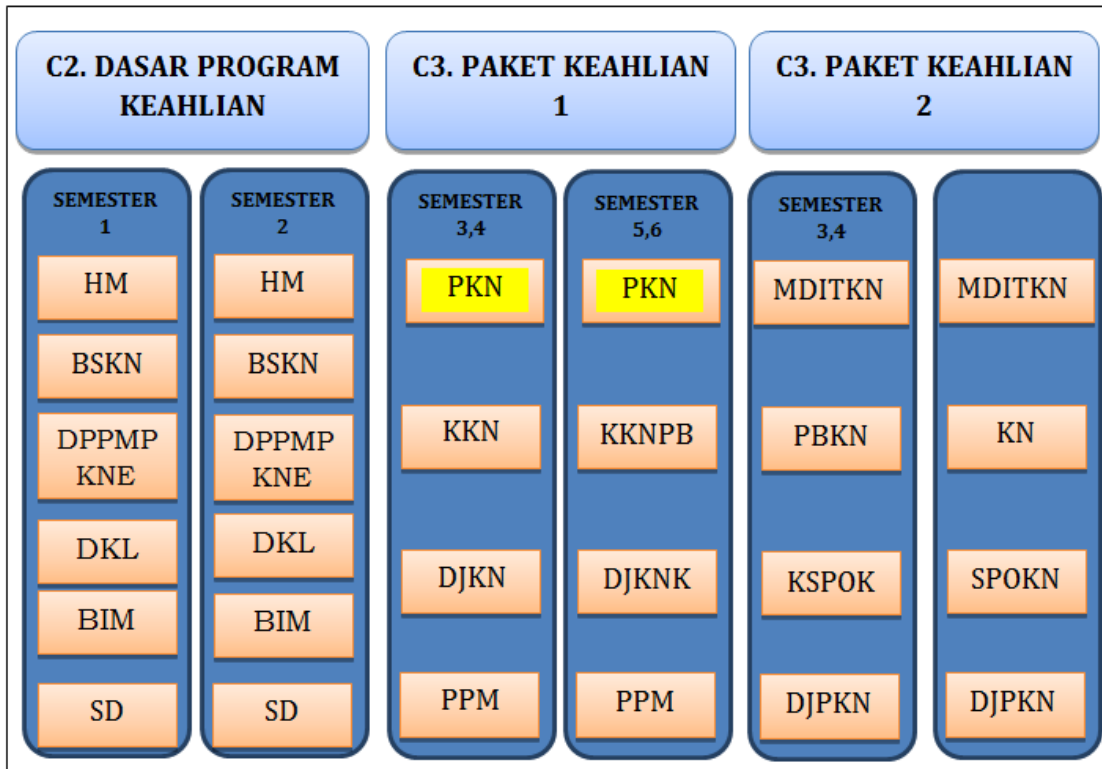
C2. DASAR PROGRAM KEAHLIAN

C3. PAKET KEAHLIAN 1

C3. PAKET KEAHLIAN 2

SEMESTER 1

HM

BSKN

DPPMP KNE

DKL

BIM

SD

SEMESTER 2

HM

BSKN

DPPMP KNE

DKL

BIM

SD

SEMESTER 3,4

PKN

KKN

DJKN

PPM

SEMESTER 5,6

PKN

KKNPB

DJKNK

PPM

SEMESTER 3,4

MDITKN

PBKN

KSPOK

DJPKN

MDITKN

KN

SPOKN

DJPKN